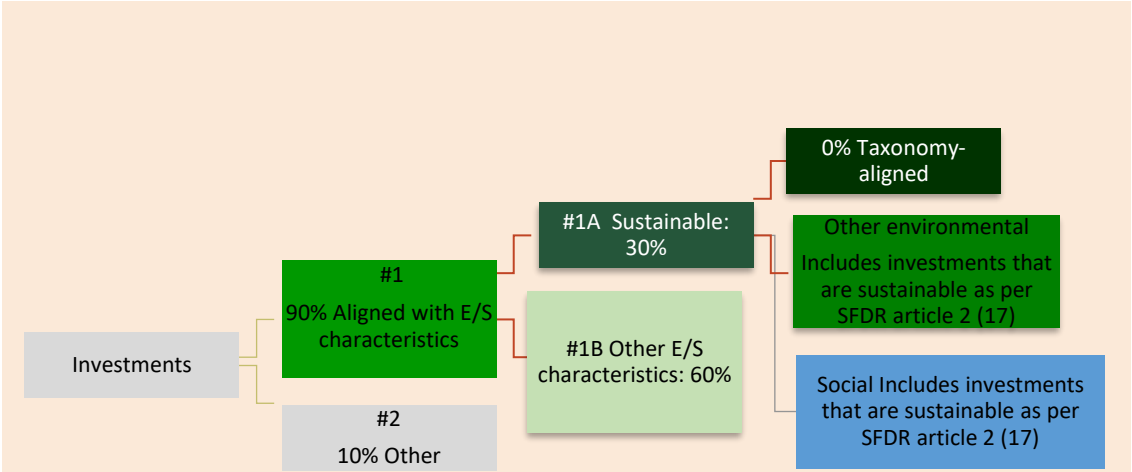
Investments

#1

90% Aligned with E/S characteristics

#2

10% Other

#1A Sustainable: 30%

#1B Other E/S characteristics: 60%

0% Taxonomy-aligned

Other environmental

Includes investments that are sustainable as per SFDR article 2 (17)

Social Includes investments that are sustainable as per SFDR article 2 (17)